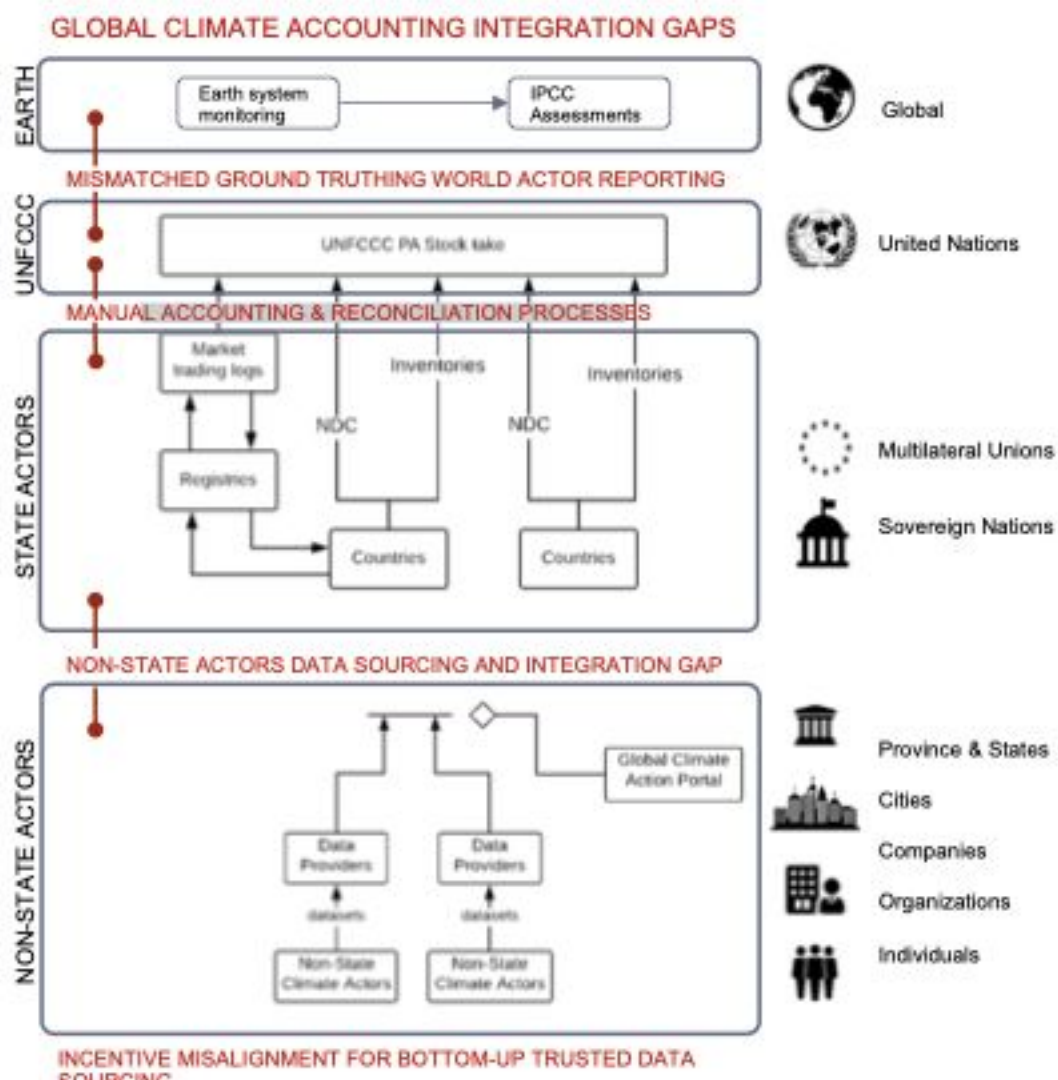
GLOBAL CLIMATE ACCOUNTING INTEGRATION GAPS

EARTH

Earth system monitoring

IPCC Assessments

Global

MISMATCHED GROUND TRUTHING WORLD ACTOR REPORTING

UNFCCC

UNFCCC PA Stock take

United Nations

MANUAL ACCOUNTING & RECONCILIATION PROCESSES

STATE ACTORS

Market trading logs

Inventories

Inventories

NDC

NDC

Registries

Countries

Countries

Multilateral Unions

Sovereign Nations

NON-STATE ACTORS DATA SOURCING AND INTEGRATION GAP

NON-STATE ACTORS

Global Climate Action Portal

Data Providers

Data Providers

datasets

datasets

Non-State Climate Actors

Non-State Climate Actors

Province & States

Cities

Companies

Organizations

Individuals

INCENTIVE MISALIGNMENT FOR BOTTOM-UP TRUSTED DATA SOURCING